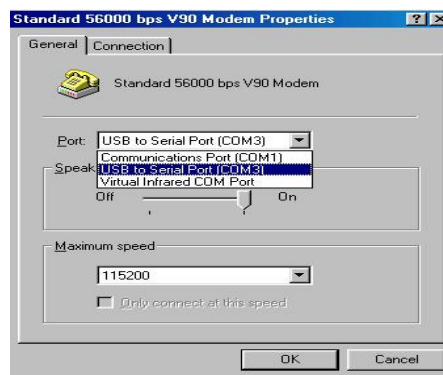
Standard 56000 bps V90 Modem Properties

? X

General | Connection

Standard 56000 bps V90 Modem

Port: USB to Serial Port (COM3)

Communications Port (COM1)
USB to Serial Port (COM3)
Virtual Infrared COM Port

Speak

Off

On

Maximum speed

115200

Only connect at this speed

OK

Cancel